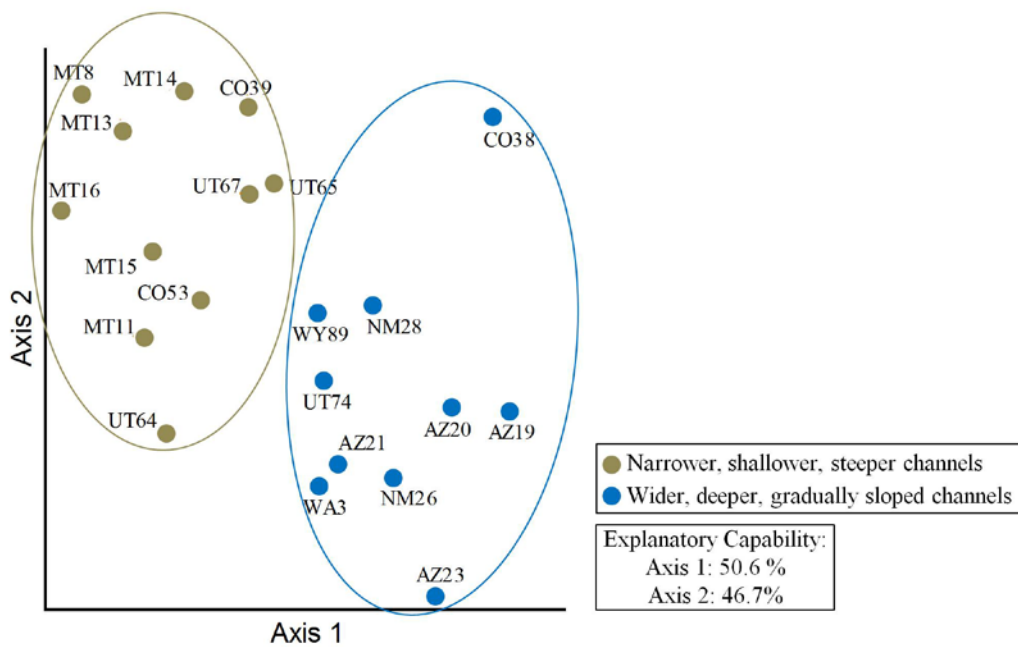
MT8
MT14
CO39
MT13
CO38
MT16
UT67
UT65
MT15
CO53
WY89
NM28
MT11
UT74
AZ20
AZ19
UT64
AZ21
WA3
NM26
AZ23

Axis 2

Axis 1

Narrower, shallower, steeper channels
Wider, deeper, gradually sloped channels

Explanatory Capability:
Axis 1: 50.6 %
Axis 2: 46.7%